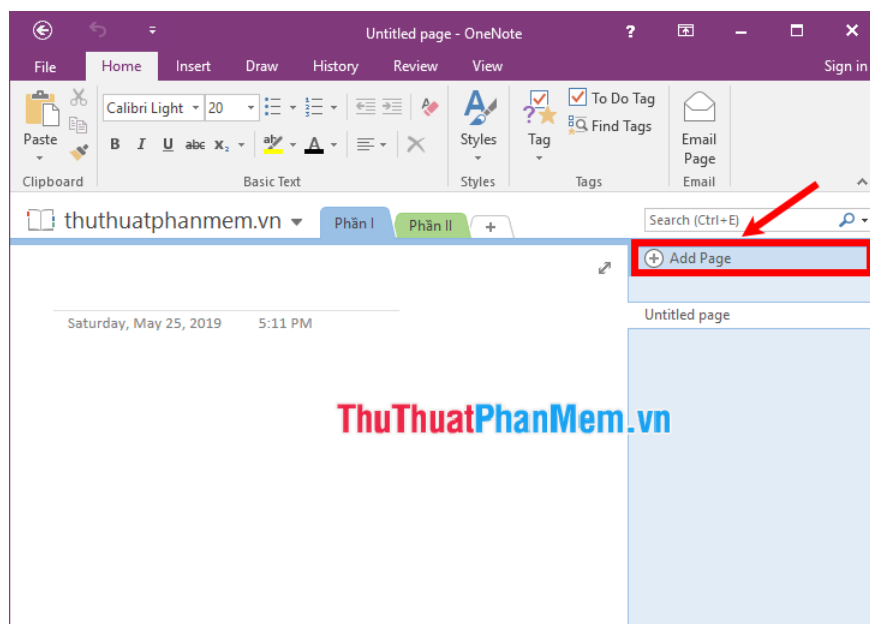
Untitled page - OneNote

?

File Home Insert Draw History Review View Sign in

Paste

Clipboard

Calibri Light 20

B I U abc $x_2$

A

Basic Text

Styles

Styles

Tag

To Do Tag

Find Tags

Tags

Email Page

Email

thuthuatphanmem.vn

Phần I Phần II +

Search (Ctrl+E)

Add Page

Untitled page

Saturday, May 25, 2019 5:11 PM

ThuThuatPhanMem.vn